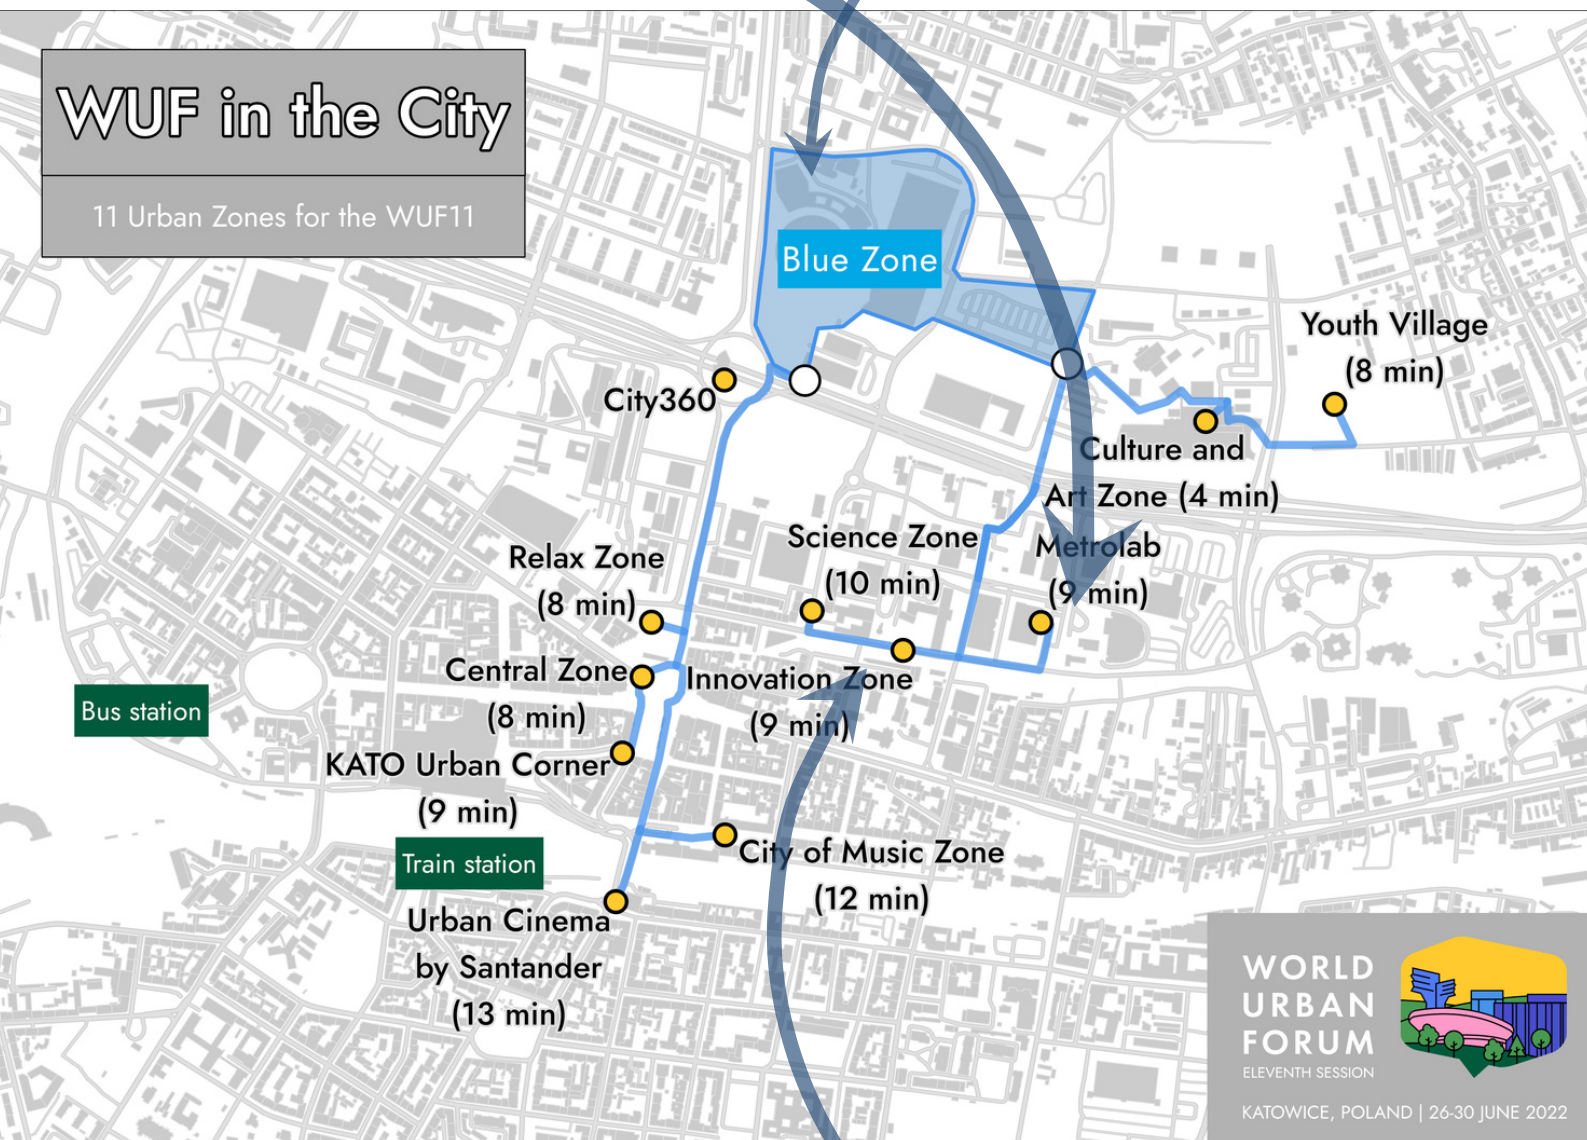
WUF in the City

11 Urban Zones for the WUF11

Blue Zone

Youth Village (8 min)

City360

Culture and Art Zone (4 min)

Science Zone (10 min)

Metrolab (9 min)

Relax Zone (8 min)

Central Zone (8 min)

Innovation Zone (9 min)

Bus station

KATO Urban Corner (9 min)

Train station

City of Music Zone (12 min)

Urban Cinema by Santander (13 min)

WORLD URBAN FORUM
ELEVENTH SESSION

KATOWICE, POLAND | 26-30 JUNE 2022